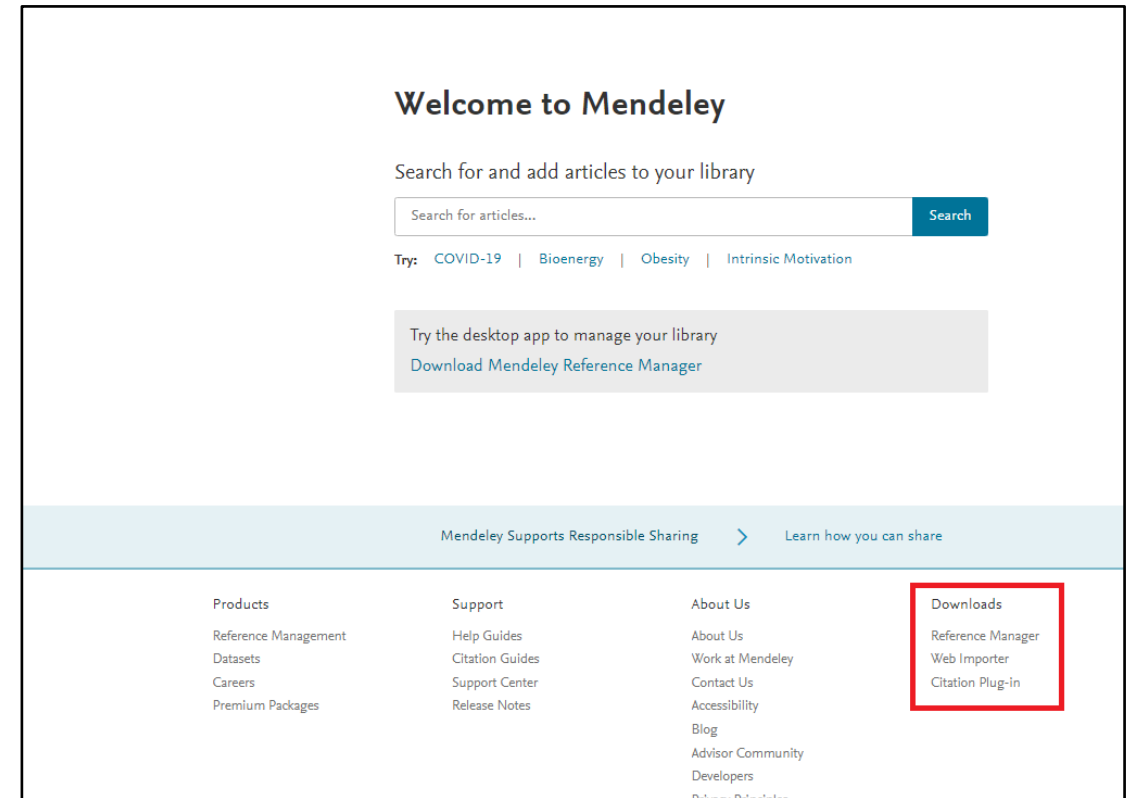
Welcome to Mendeley

Search for and add articles to your library

Search for articles...

Search

Try: COVID-19 | Bioenergy | Obesity | Intrinsic Motivation

Try the desktop app to manage your library
Download Mendeley Reference Manager

Mendeley Supports Responsible Sharing > Learn how you can share

Products
Reference Management
Datasets
Careers
Premium Packages

Support
Help Guides
Citation Guides
Support Center
Release Notes

About Us
About Us
Work at Mendeley
Contact Us
Accessibility
Blog
Advisor Community
Developers
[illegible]

Downloads
Reference Manager
Web Importer
Citation Plug-in